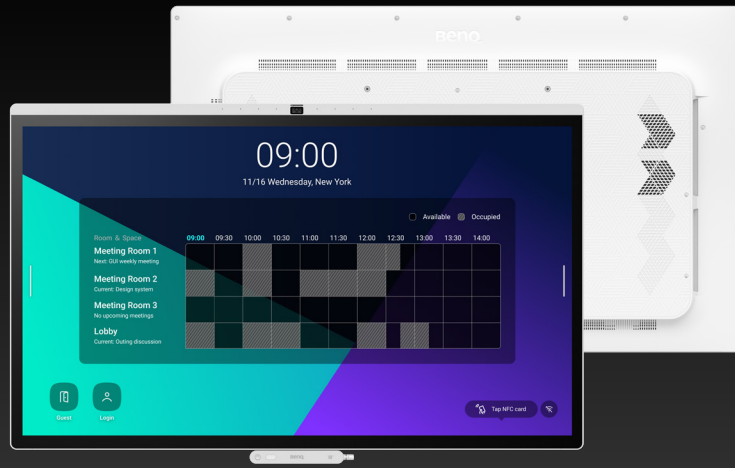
BenQ

09:00
11/16 Wednesday, New York

Available Occupied

Room & Space
09:00 09:30 10:00 10:30 11:00 11:30 12:00 12:30 13:00 13:30 14:00

Meeting Room 1
Next: GUI weekly meeting

Meeting Room 2
Current: Design system

Meeting Room 3
No upcoming meetings

Lobby
Current: Outing discussion

Guest
Login

Tap NFC card

BenQ